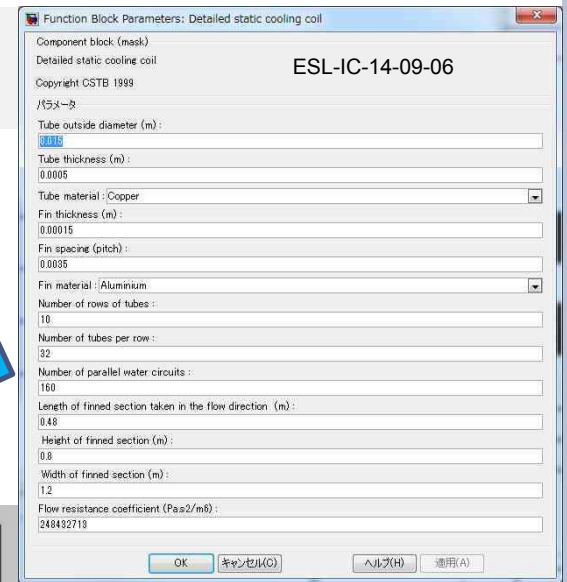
Function Block Parameters: Detailed static cooling coil

Component block (mask)

Detailed static cooling coil

ESL-IC-14-09-06

Copyright CSTB 1999

パラメータ

Tube outside diameter (m) :

0.015

Tube thickness (m) :

0.0005

Tube material : Copper

Fin thickness (m) :

0.00015

Fin spacing (pitch) :

0.0035

Fin material : Aluminium

Number of rows of tubes :

10

Number of tubes per row :

32

Number of parallel water circuits :

160

Length of finned section taken in the flow direction (m) :

0.48

Height of finned section (m) :

0.8

Width of finned section (m) :

1.2

Flow resistance coefficient (Pa.s2/m6) :

248432713

OK キャンセル(C) ヘルプ(H) 適用(A)